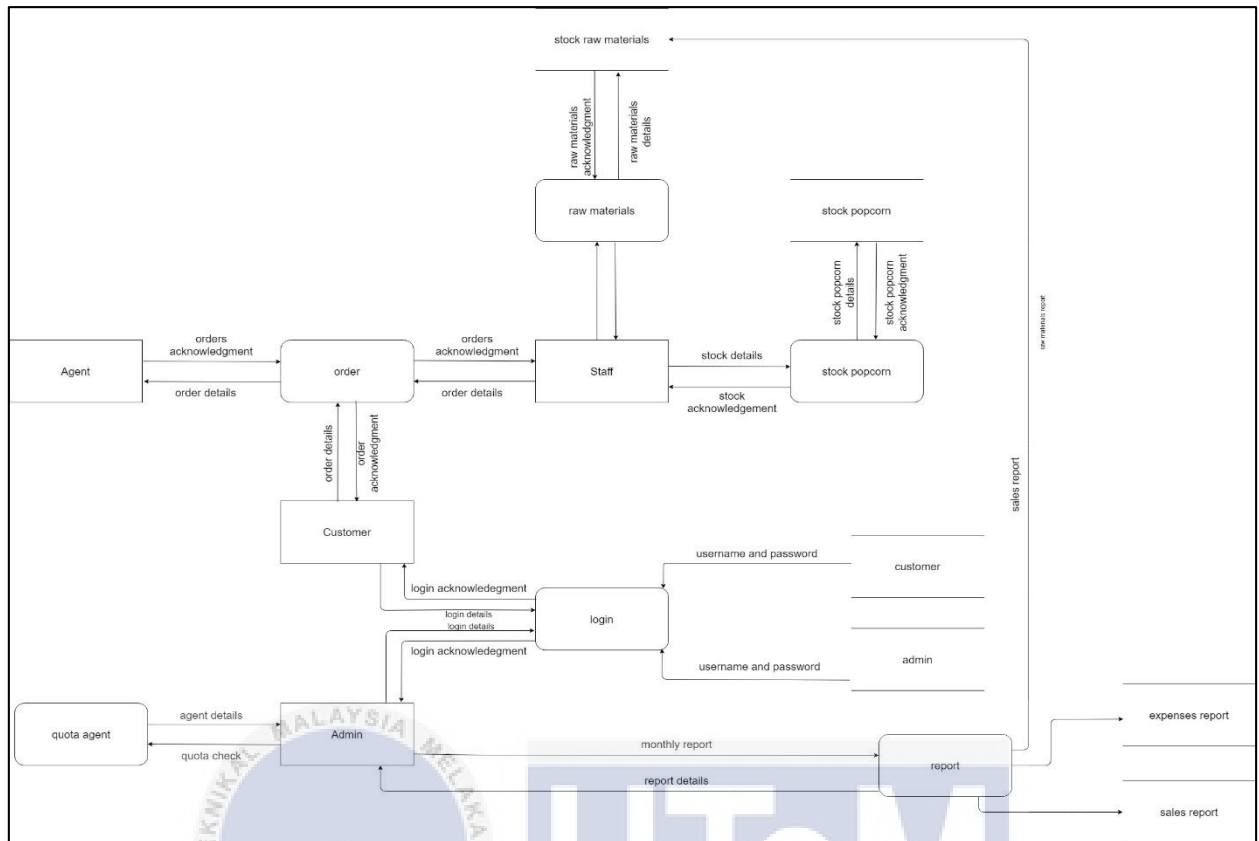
stock raw materials

raw materials acknowledgment

raw materials details

raw materials

stock popcorn

stock popcorn details

stock popcorn acknowledgment

raw materials report

Agent

orders acknowledgment

order details

order

orders acknowledgment

order details

Staff

stock details

stock acknowledgement

stock popcorn

order details

order acknowledgment

sales report

Customer

username and password

customer

login acknowledgment

login details

login details

login

login acknowledegment

username and password

admin

quota agent

agent details

quota check

Admin

monthly report

report details

report

expenses report

sales report

MALAYSIA